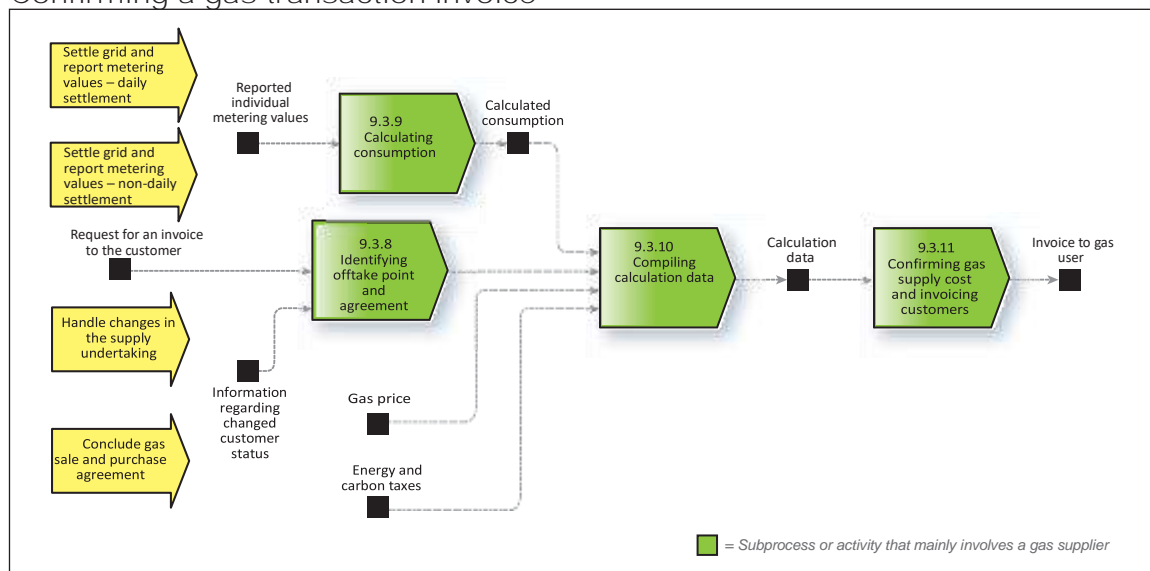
Confirming a gas transaction invoice

Settle grid and report metering values – daily settlement

Settle grid and report metering values – non-daily settlement

Reported individual metering values

9.3.9 Calculating consumption

Calculated consumption

Request for an invoice to the customer

9.3.8 Identifying offtake point and agreement

9.3.10 Compiling calculation data

Calculation data

9.3.11 Confirming gas supply cost and invoicing customers

Invoice to gas user

Handle changes in the supply undertaking

Information regarding changed customer status

Gas price

Conclude gas sale and purchase agreement

Energy and carbon taxes

= Subprocess or activity that mainly involves a gas supplier